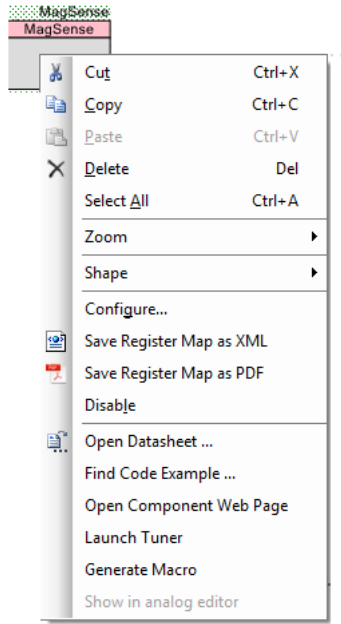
MagSense
MagSense

Cut Ctrl+X
Copy Ctrl+C
Paste Ctrl+V
Delete Del
Select All Ctrl+A
Zoom
Shape
Configure...
Save Register Map as XML
Save Register Map as PDF
Disable
Open Datasheet ...
Find Code Example ...
Open Component Web Page
Launch Tuner
Generate Macro
Show in analog editor